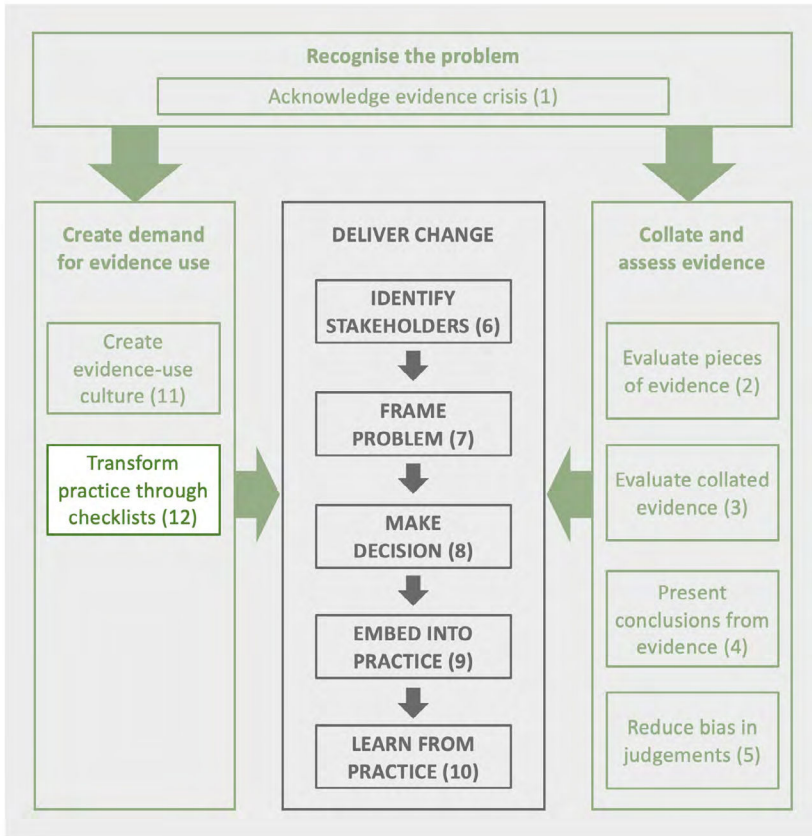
Recognise the problem

Acknowledge evidence crisis (1)

Create demand for evidence use

Create evidence-use culture (11)

Transform practice through checklists (12)

DELIVER CHANGE

IDENTIFY STAKEHOLDERS (6)

FRAME PROBLEM (7)

MAKE DECISION (8)

EMBED INTO PRACTICE (9)

LEARN FROM PRACTICE (10)

Collate and assess evidence

Evaluate pieces of evidence (2)

Evaluate collated evidence (3)

Present conclusions from evidence (4)

Reduce bias in judgements (5)